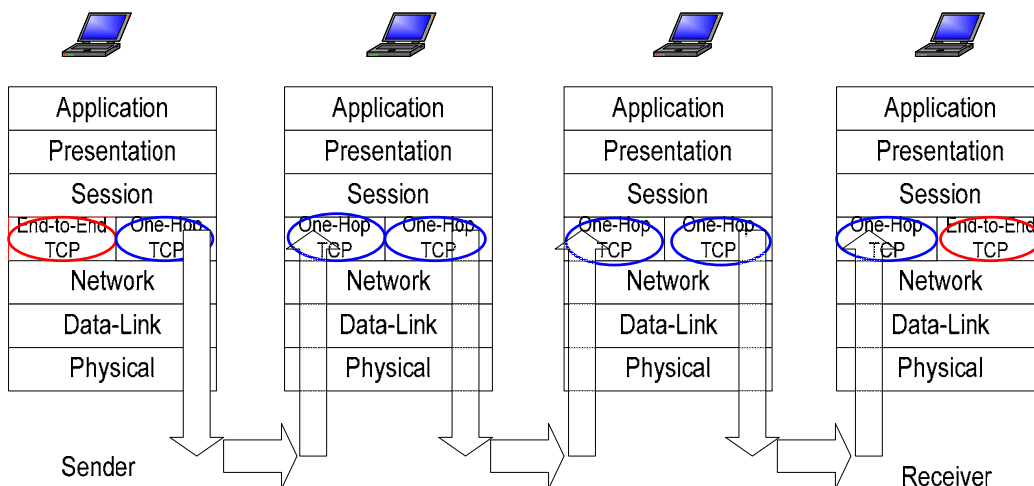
| Application |
|---|
| Presentation |
| Session |
| End-to-End TCP | One-Hop TCP |
| Network |
| Data-Link |
| Physical |

Sender

| Application |
|---|
| Presentation |
| Session |
| One-Hop TCP | One-Hop TCP |
| Network |
| Data-Link |
| Physical |

| Application |
|---|
| Presentation |
| Session |
| One-Hop TCP | One-Hop TCP |
| Network |
| Data-Link |
| Physical |

| Application |
|---|
| Presentation |
| Session |
| One-Hop TCP | End-to-End TCP |
| Network |
| Data-Link |
| Physical |

Receiver